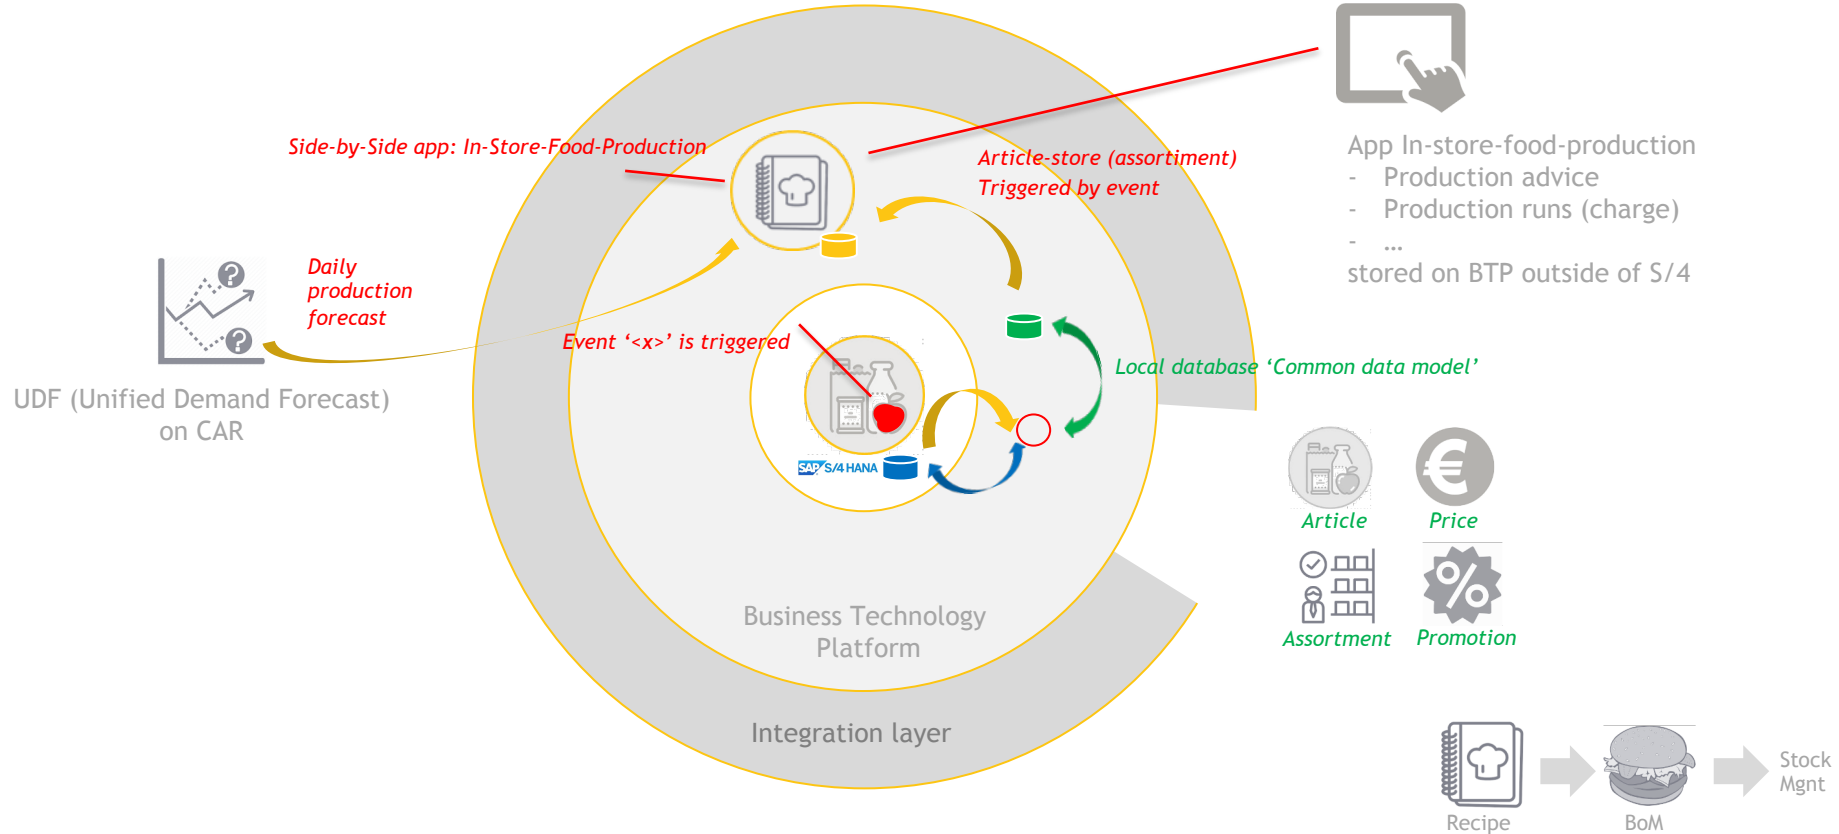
Side-by-Side app: In-Store-Food-Production

Article-store (assortment)
Triggered by event

App In-store-food-production
- Production advice
- Production runs (charge)
- ...
stored on BTP outside of S/4

Daily production forecast

UDF (Unified Demand Forecast) on CAR

Event '<x>' is triggered

Local database 'Common data model'

SAP S/4 HANA

Article

Price

Assortment

Promotion

Business Technology Platform

Integration layer

Recipe

BoM

Stock Mgnt